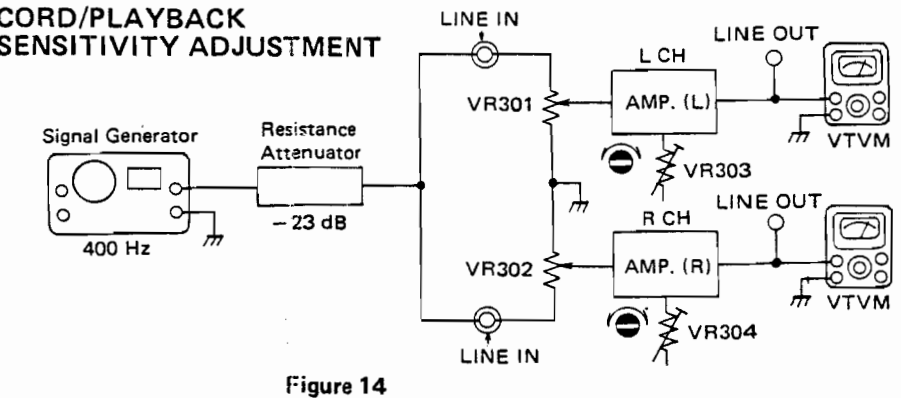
CORD/PLAYBACK SENSITIVITY ADJUSTMENT

LINE IN

LINE OUT

L CH

VR301

AMP. (L)

Signal Generator

Resistance Attenuator

VTVM

VR303

– 23 dB

LINE OUT

R CH

400 Hz

VR302

AMP. (R)

VTVM

VR304

LINE IN

Figure 14